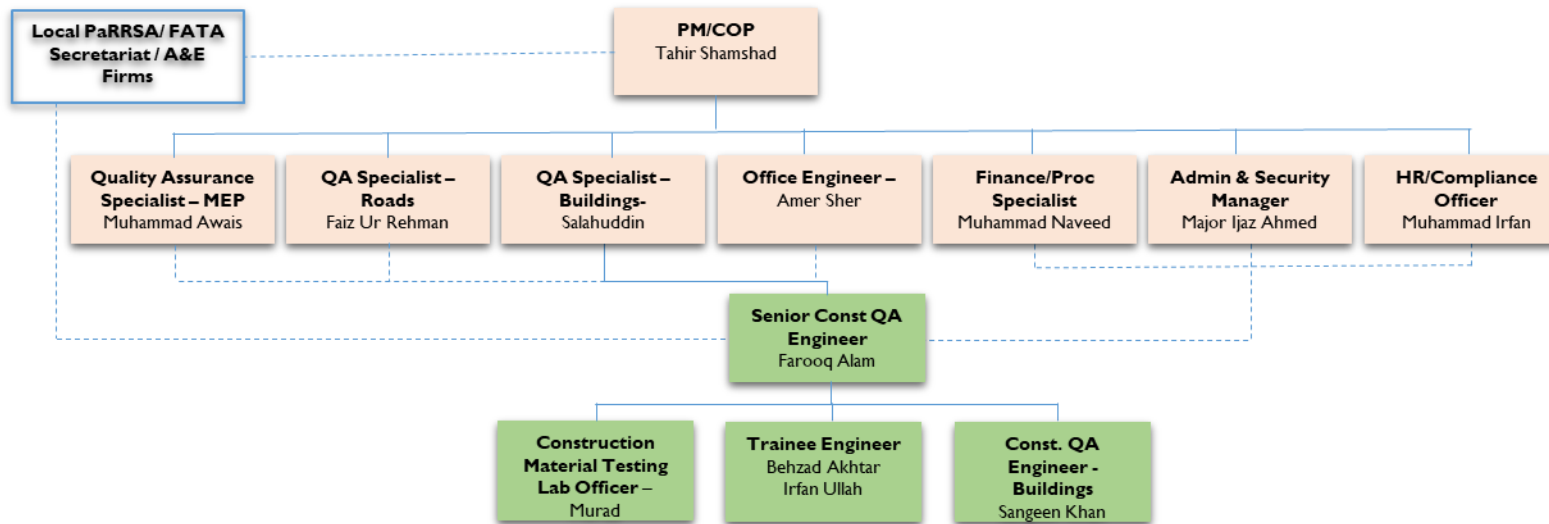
Local PaRRSA/ FATA Secretariat / A&E Firms

PM/COP
Tahir Shamshad

Quality Assurance Specialist – MEP
Muhammad Awais

QA Specialist – Roads
Faiz Ur Rehman

QA Specialist – Buildings-
Salahuddin

Office Engineer –
Amer Sher

Finance/Proc Specialist
Muhammad Naveed

Admin & Security Manager
Major Ijaz Ahmed

HR/Compliance Officer
Muhammad Irfan

Senior Const QA Engineer
Farooq Alam

Construction Material Testing Lab Officer –
Murad

Trainee Engineer
Behzad Akhtar
Irfan Ullah

Const. QA Engineer - Buildings
Sangeen Khan